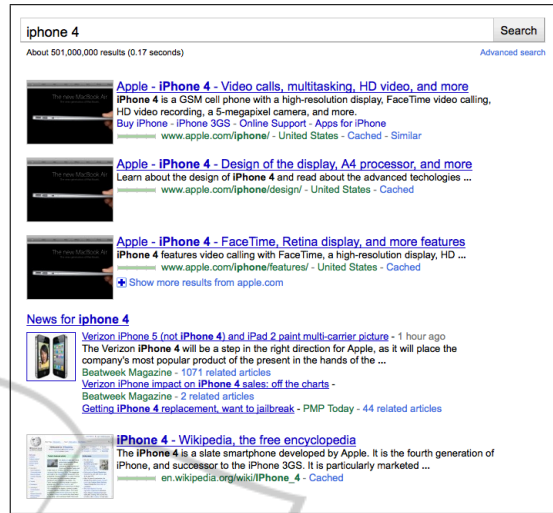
iphone 4

Search

About 501,000,000 results (0.17 seconds)

Advanced search

Apple - iPhone 4 - Video calls, multitasking, HD video, and more
iPhone 4 is a GSM cell phone with a high-resolution display, FaceTime video calling, HD video recording, a 5-megapixel camera, and more.
Buy iPhone - iPhone 3GS - Online Support - Apps for iPhone
www.apple.com/iphone/ - United States - Cached - Similar

Apple - iPhone 4 - Design of the display, A4 processor, and more
Learn about the design of iPhone 4 and read about the advanced techologies ...
www.apple.com/iphone/design/ - United States - Cached

Apple - iPhone 4 - FaceTime, Retina display, and more features
iPhone 4 features video calling with FaceTime, a high-resolution display, HD ...
www.apple.com/iphone/features/ - United States - Cached

Show more results from apple.com

News for iphone 4

Verizon iPhone 5 (not iPhone 4) and iPad 2 paint multi-carrier picture - 1 hour ago
The Verizon iPhone 4 will be a step in the right direction for Apple, as it will place the company's most popular product of the present in the hands of the ...
Beatweek Magazine - 1071 related articles
Verizon iPhone impact on iPhone 4 sales: off the charts -
Beatweek Magazine - 2 related articles
Getting iPhone 4 replacement, want to jailbreak - PMP Today - 44 related articles

iPhone 4 - Wikipedia, the free encyclopedia
The iPhone 4 is a slate smartphone developed by Apple. It is the fourth generation of iPhone, and successor to the iPhone 3GS. It is particularly marketed ...
en.wikipedia.org/wiki/IPhone_4 - Cached